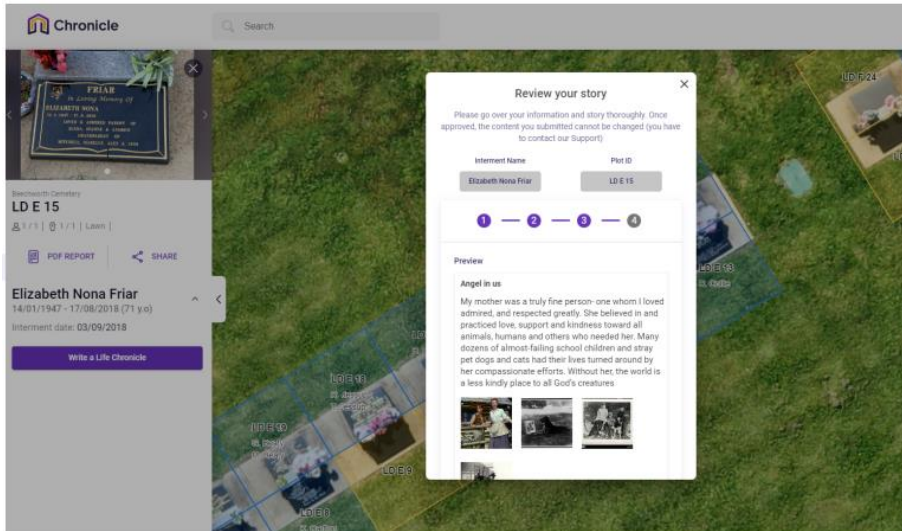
Chronicle

Search

FRIAR
In Loving Memory Of
ELIZABETH NONA

Beechworth Cemetery
LD E 15

1/1 | 1/1 | Lawn |

PDF REPORT

SHARE

Elizabeth Nona Friar
14/01/1947 - 17/08/2018 (71 y.o)

Interment date: 03/09/2018

Write a Life Chronicle

Review your story

Please go over your information and story thoroughly. Once approved, the content you submitted cannot be changed (you have to contact our Support)

Interment Name
Elizabeth Nona Friar

Plot ID
LD E 15

1 2 3 4

Preview

Angel in us

My mother was a truly fine person- one whom I loved admired, and respected greatly. She believed in and practiced love, support and kindness toward all animals, humans and others who needed her. Many dozens of almost-failing school children and stray pet dogs and cats had their lives turned around by her compassionate efforts. Without her, the world is a less kindly place to all God's creatures

LD E 24

LD E 13

LD E 18

LD E 10

LD E 9

LD E 8